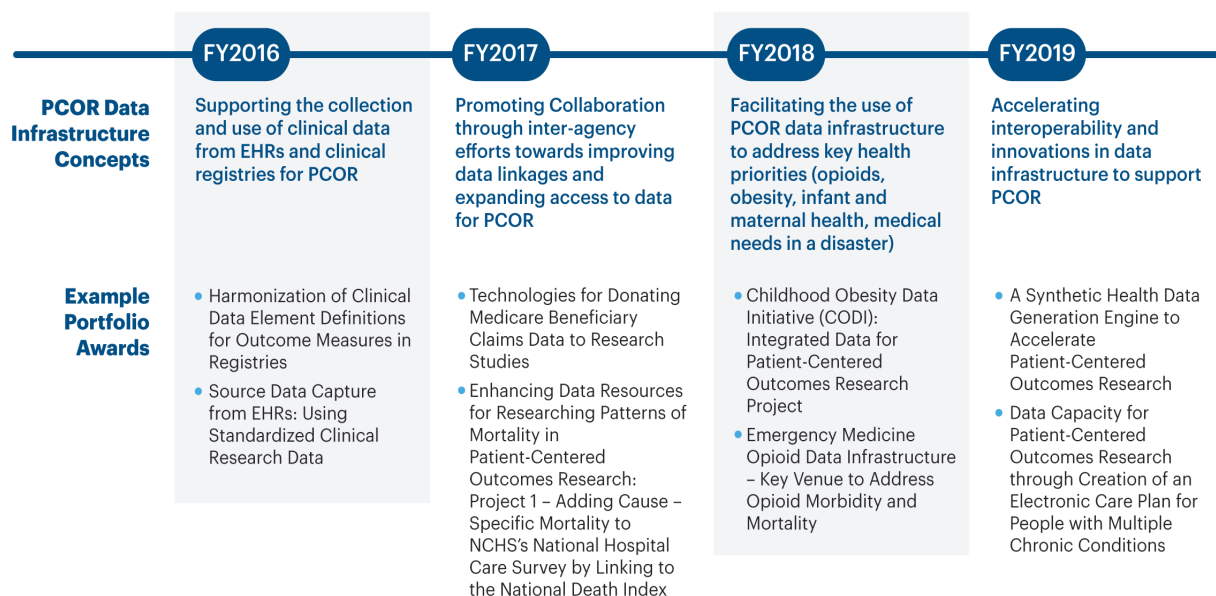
FY2016

FY2017

FY2018

FY2019

PCOR Data Infrastructure Concepts

Supporting the collection and use of clinical data from EHRs and clinical registries for PCOR

Promoting Collaboration through inter-agency efforts towards improving data linkages and expanding access to data for PCOR

Facilitating the use of PCOR data infrastructure to address key health priorities (opioids, obesity, infant and maternal health, medical needs in a disaster)

Accelerating interoperability and innovations in data infrastructure to support PCOR

Example Portfolio Awards

• Harmonization of Clinical Data Element Definitions for Outcome Measures in Registries

• Source Data Capture from EHRs: Using Standardized Clinical Research Data

• Technologies for Donating Medicare Beneficiary Claims Data to Research Studies

• Enhancing Data Resources for Researching Patterns of Mortality in Patient-Centered Outcomes Research: Project 1 – Adding Cause – Specific Mortality to NCHS's National Hospital Care Survey by Linking to the National Death Index

• Childhood Obesity Data Initiative (CODI): Integrated Data for Patient-Centered Outcomes Research Project

• Emergency Medicine Opioid Data Infrastructure – Key Venue to Address Opioid Morbidity and Mortality

• A Synthetic Health Data Generation Engine to Accelerate Patient-Centered Outcomes Research

• Data Capacity for Patient-Centered Outcomes Research through Creation of an Electronic Care Plan for People with Multiple Chronic Conditions